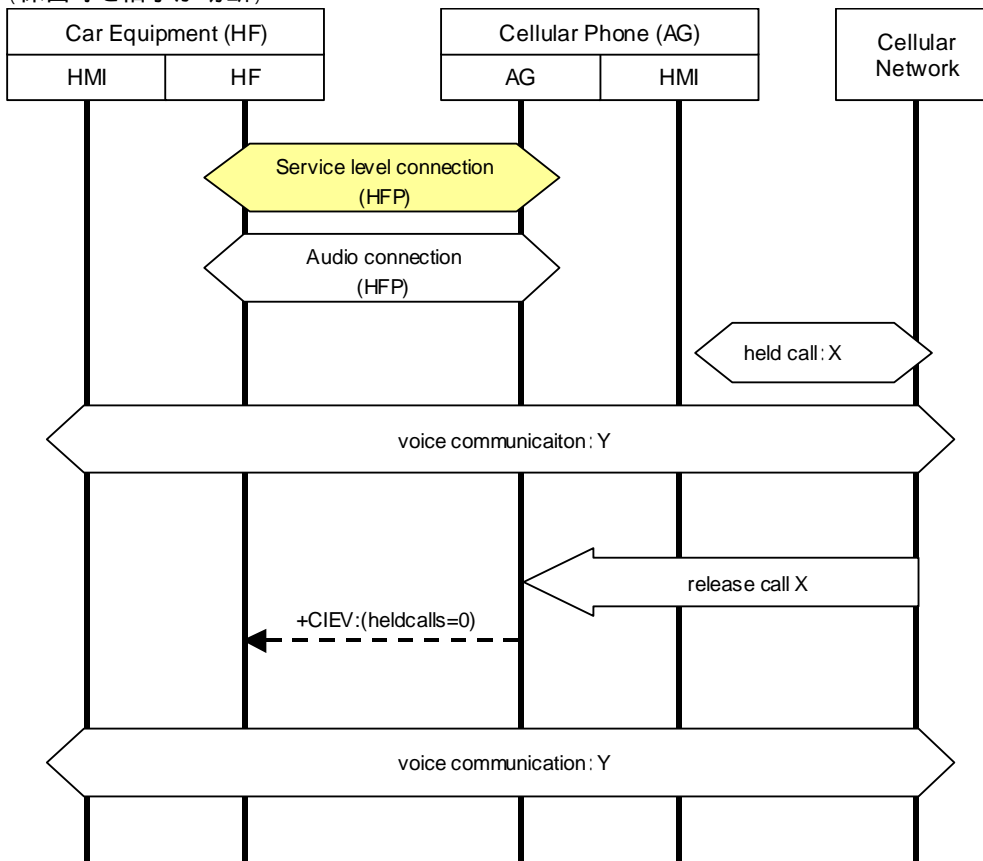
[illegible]

| Car Equipment (HF) | | Cellular Phone (AG) | | Cellular Network |
|---|---|---|---|---|
| HMI | HF | AG | HMI | |

Service level connection (HFP)

Audio connection (HFP)

held call : X

voice communicaiton : Y

release call X

+CIEV:(heldcalls=0)

voice communication : Y